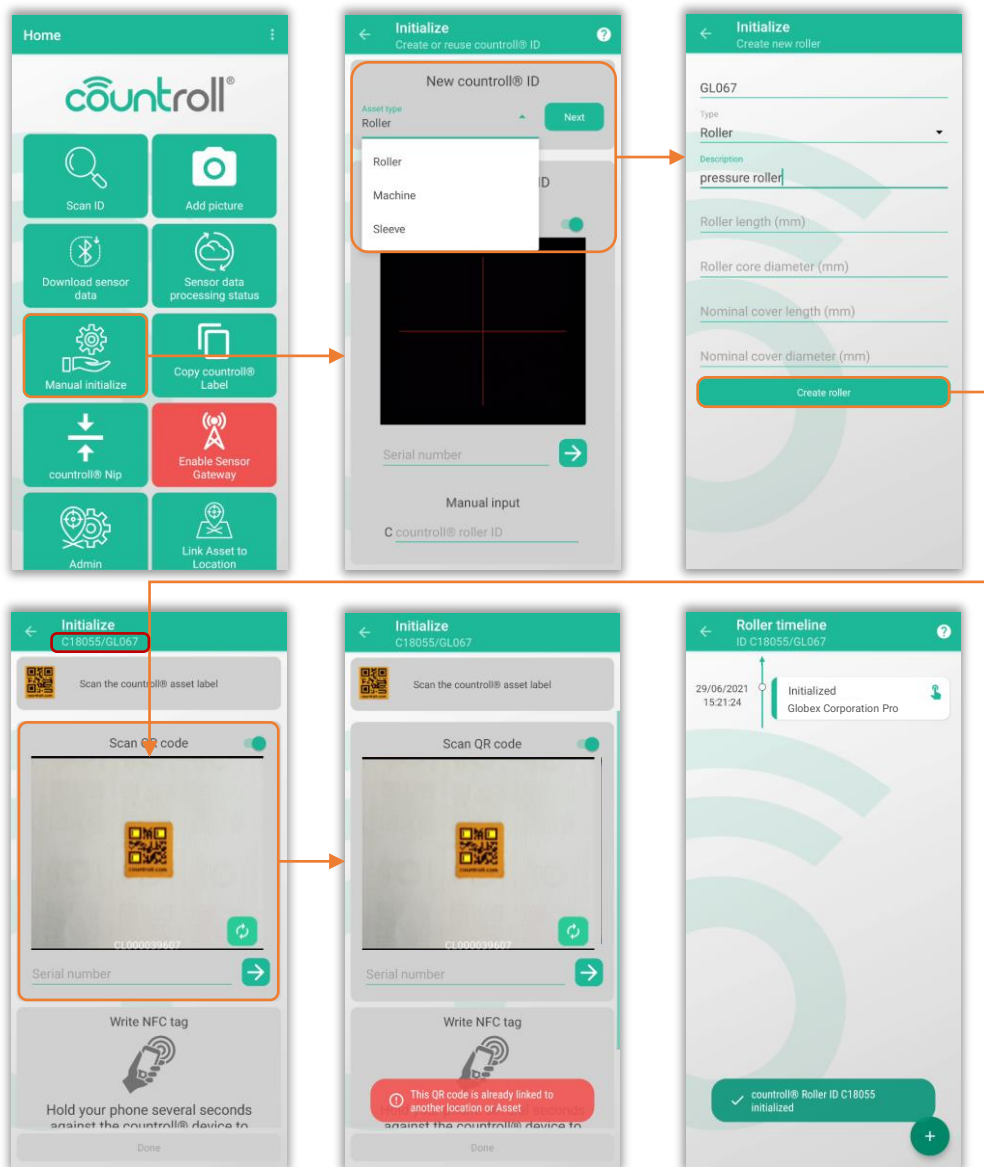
Home

countroll®

Scan ID

Add picture

Download sensor data

Sensor data processing status

Manual initialize

Copy countroll® Label

countroll® Nip

Enable Sensor Gateway

Admin

Link Asset to Location

Initialize
Create or reuse countroll® ID

New countroll® ID

Asset type
Roller

Next

Roller

Machine

Sleeve

ID

Serial number

Manual input

C countroll® roller ID

Initialize
Create new roller

GL067

Type
Roller

Description
pressure roller

Roller length (mm)

Roller core diameter (mm)

Nominal cover length (mm)

Nominal cover diameter (mm)

Create roller

Initialize
C18055/GL067

Scan the countroll® asset label

Scan QR code

CL000039607

Serial number

Write NFC tag

Hold your phone several seconds against the countroll® device to

Done

Initialize
C18055/GL067

Scan the countroll® asset label

Scan QR code

CL000039607

Serial number

Write NFC tag

This QR code is already linked to another location or Asset

against the countroll® device to

Done

Roller timeline
ID C18055/GL067

29/06/2021
15:21:24

Initialized
Globex Corporation Pro

countroll® Roller ID C18055 initialized

+